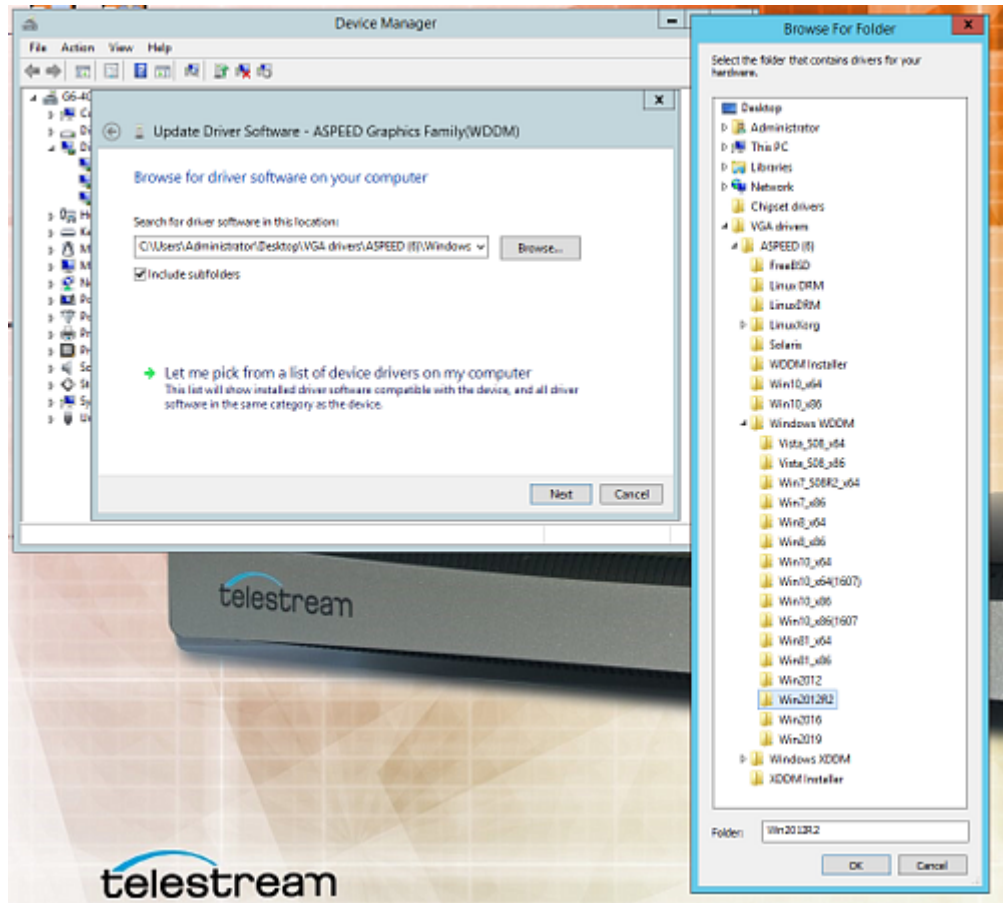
Device Manager

File Action View Help

G6-4C

Update Driver Software - ASPEED Graphics Family(WDDM)

Browse for driver software on your computer

Search for driver software in this location:

C:\Users\Administrator\Desktop\VGA drivers\ASPEED (6)\Windows

Browse...

Include subfolders

→ Let me pick from a list of device drivers on my computer
This list will show installed driver software compatible with the device, and all driver software in the same category as the device.

Next Cancel

Browse For Folder

Select the folder that contains drivers for your hardware.

Desktop
Administrator
This PC
Libraries
Network
Chipset drivers
VGA drivers
ASPEED (6)
FreeBSD
Linux DRM
LinuxDRM
LinuxXorg
Solaris
WDDM Installer
Win10_x64
Win10_x86
Windows WDDM
Vista_S08_x64
Vista_S08_x86
Win7_S08R2_x64
Win7_x86
Win8_x64
Win8_x86
Win10_x64
Win10_x64(1607)
Win10_x86
Win10_x86(1607
Win81_x64
Win81_x86
Win2012
Win2012R2
Win2016
Win2019
Windows XDDM
XDDM Installer

Folder: Win2012R2

OK Cancel

telestream

telestream